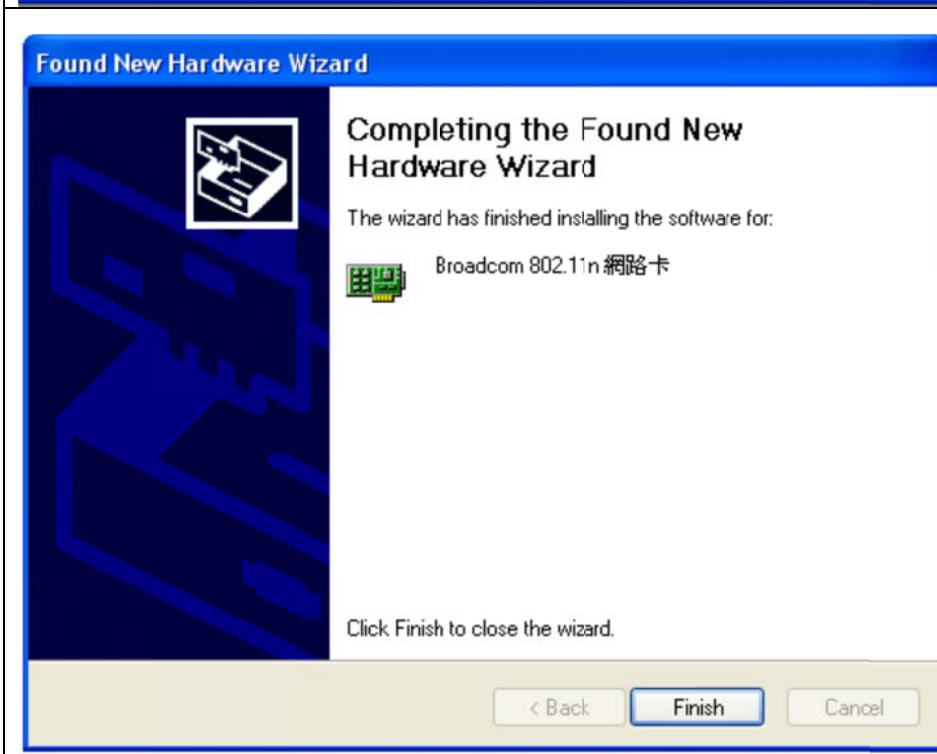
Found New Hardware Wizard

Completing the Found New Hardware Wizard

The wizard has finished installing the software for:

Broadcom 802.11n 網路卡

Click Finish to close the wizard.

< Back

Finish

Cancel